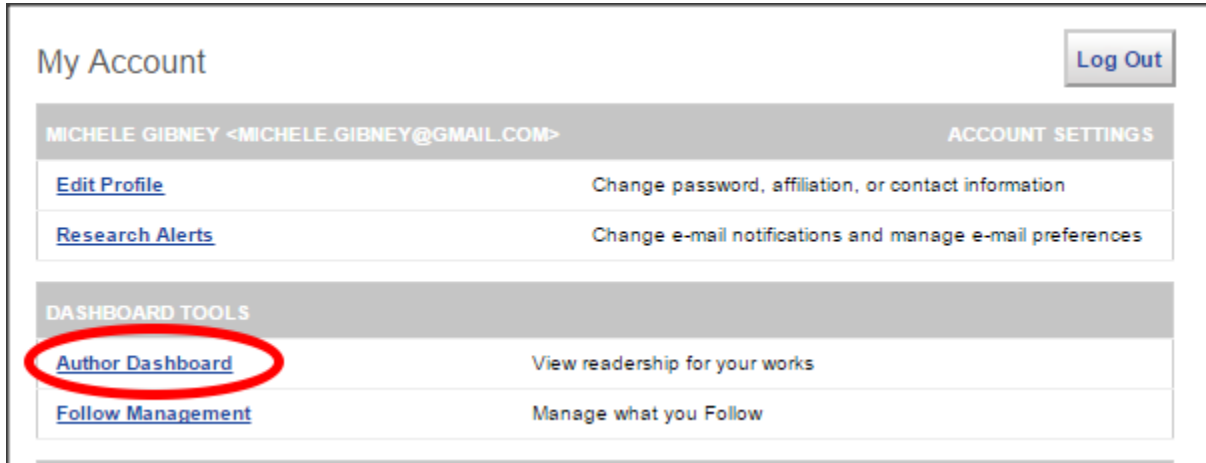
My Account

Log Out

MICHELE GIBNEY <MICHELE.GIBNEY@GMAIL.COM> ACCOUNT SETTINGS

| | |
|---|---|
| Edit Profile | Change password, affiliation, or contact information |
| Research Alerts | Change e-mail notifications and manage e-mail preferences |

DASHBOARD TOOLS

| | |
|---|---|
| Author Dashboard | View readership for your works |
| Follow Management | Manage what you Follow |